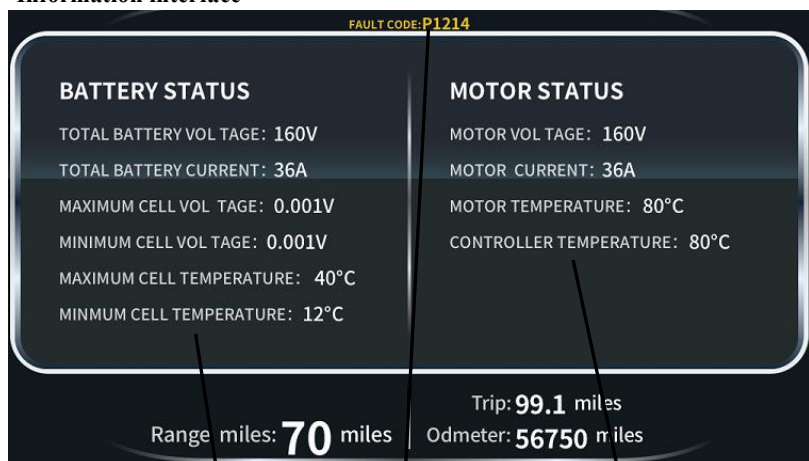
Information interface

FAULT CODE:P1214

BATTERY STATUS

TOTAL BATTERY VOL TAGE: 160V

TOTAL BATTERY CURRENT: 36A

MAXIMUM CELL VOL TAGE: 0.001V

MINIMUM CELL VOL TAGE: 0.001V

MAXIMUM CELL TEMPERATURE: 40°C

MINMUM CELL TEMPERATURE: 12°C

MOTOR STATUS

MOTOR VOL TAGE: 160V

MOTOR CURRENT: 36A

MOTOR TEMPERATURE: 80°C

CONTROLLER TEMPERATURE: 80°C

Trip: 99.1 miles

Range miles: 70 miles | Odmeter: 56750 miles